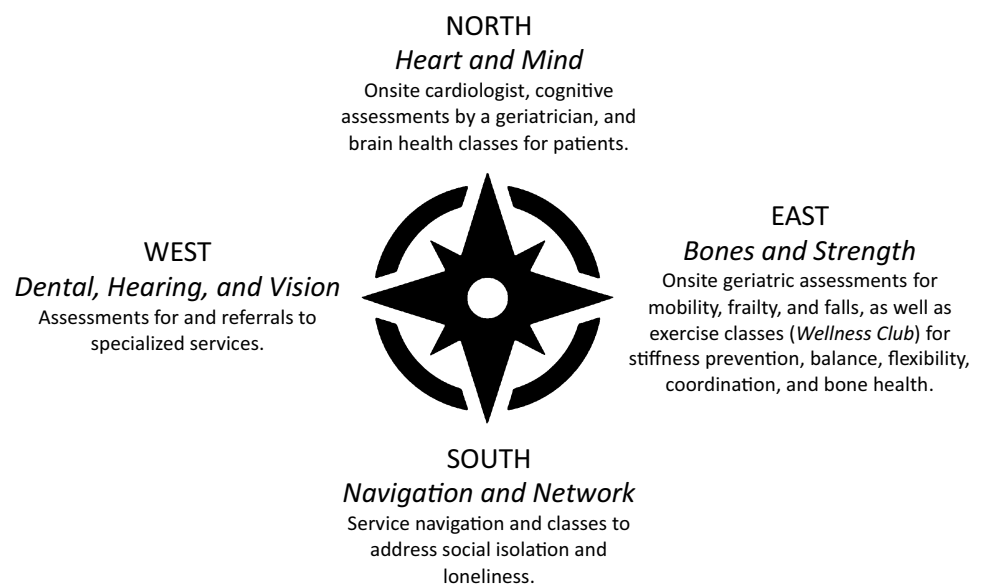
NORTH
*Heart and Mind*
Onsite cardiologist, cognitive assessments by a geriatrician, and brain health classes for patients.

WEST
*Dental, Hearing, and Vision*
Assessments for and referrals to specialized services.

EAST
*Bones and Strength*
Onsite geriatric assessments for mobility, frailty, and falls, as well as exercise classes (*Wellness Club*) for stiffness prevention, balance, flexibility, coordination, and bone health.

SOUTH
*Navigation and Network*
Service navigation and classes to address social isolation and loneliness.